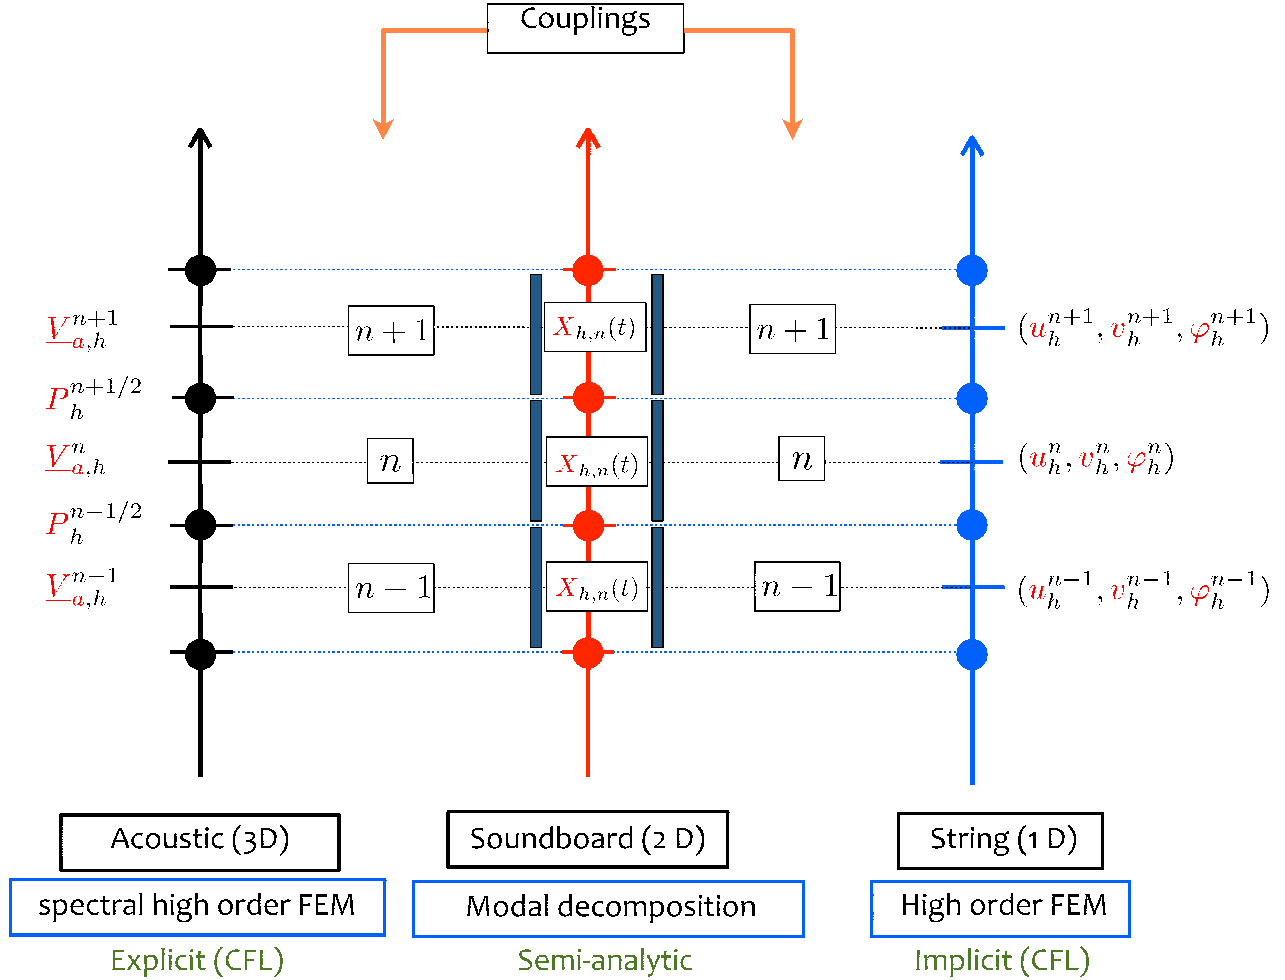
Couplings

$\underline{V}_{a,h}^{n+1}$

$P_h^{n+1/2}$

$\underline{V}_{a,h}^{n}$

$P_h^{n-1/2}$

$\underline{V}_{a,h}^{n-1}$

$n+1$

$X_{h,n}(t)$

$n+1$

$(u_h^{n+1}, v_h^{n+1}, \varphi_h^{n+1})$

$n$

$X_{h,n}(t)$

$n$

$(u_h^{n}, v_h^{n}, \varphi_h^{n})$

$n-1$

$X_{h,n}(t)$

$n-1$

$(u_h^{n-1}, v_h^{n-1}, \varphi_h^{n-1})$

Acoustic (3D)

spectral high order FEM

Explicit (CFL)

Soundboard (2 D)

Modal decomposition

Semi-analytic

String (1 D)

High order FEM

Implicit (CFL)